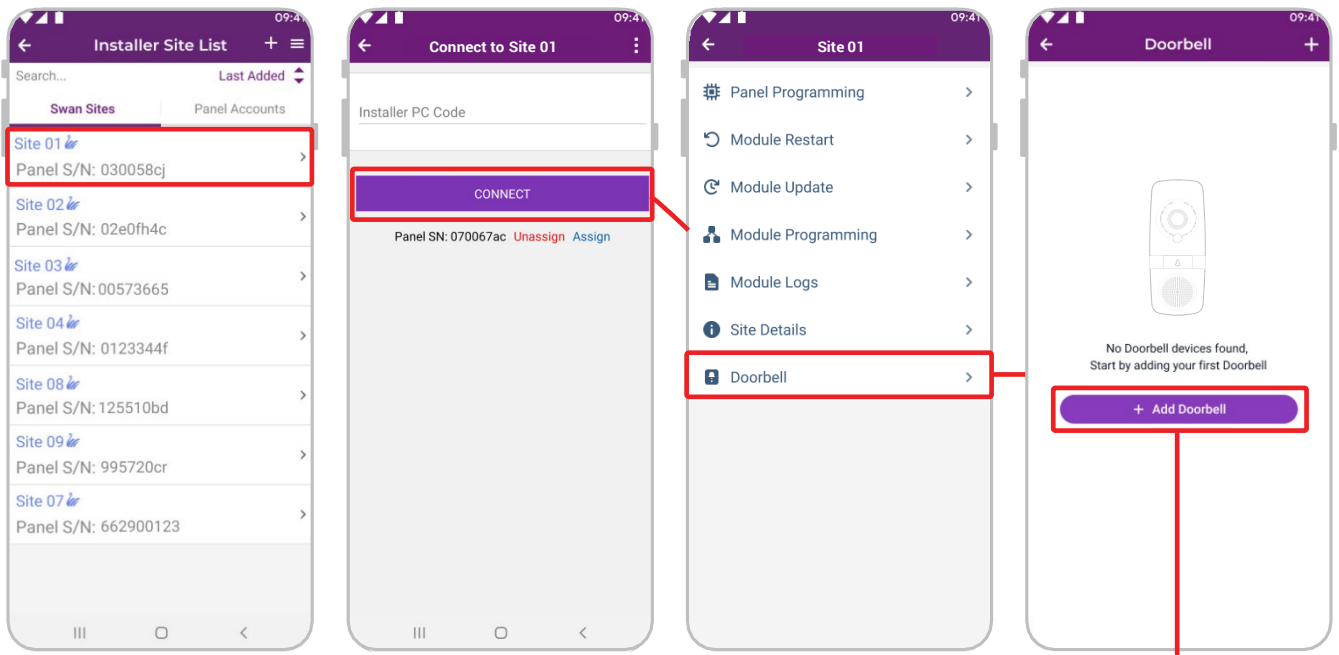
09:41

Installer Site List

Search...

Last Added

Swan Sites

Panel Accounts

Site 01

Panel S/N: 030058cj

Site 02

Panel S/N: 02e0fh4c

Site 03

Panel S/N: 00573665

Site 04

Panel S/N: 0123344f

Site 08

Panel S/N: 125510bd

Site 09

Panel S/N: 995720cr

Site 07

Panel S/N: 662900123

09:41

Connect to Site 01

Installer PC Code

CONNECT

Panel SN: 070067ac Unassign Assign

09:41

Site 01

Panel Programming

Module Restart

Module Update

Module Programming

Module Logs

Site Details

Doorbell

09:41

Doorbell

No Doorbell devices found,
Start by adding your first Doorbell

+ Add Doorbell